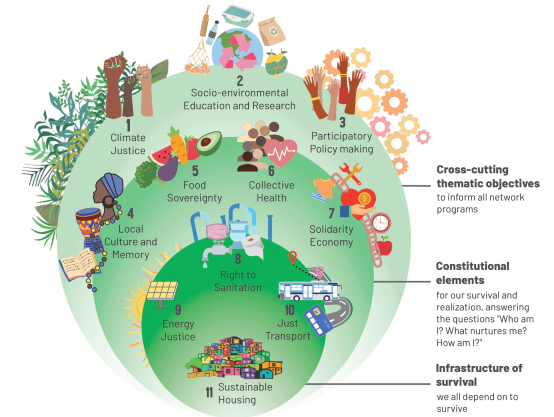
2
Socio-environmental Education and Research

1
Climate Justice

3
Participatory Policy making

5
Food Sovereignty

6
Collective Health

4
Local Culture and Memory

7
Solidarity Economy

8
Right to Sanitation

9
Energy Justice

10
Just Transport

11
Sustainable Housing

**Cross-cutting thematic objectives**
to inform all network programs

**Constitutional elements**
for our survival and realization, answering the questions "Who am I? What nurtures me? How am I?"

**Infrastructure of survival**
we all depend on to survive